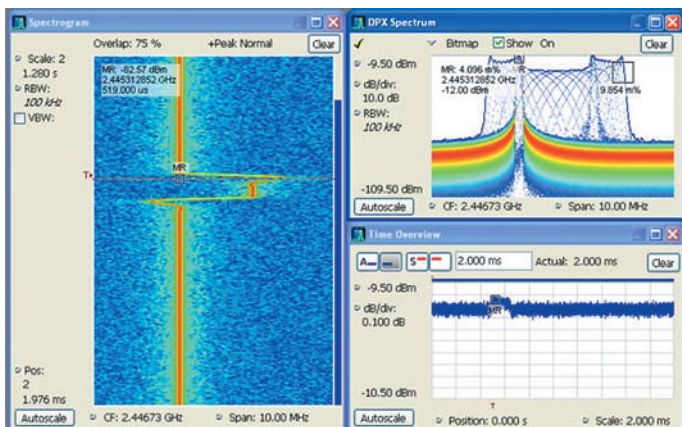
Spectrogram

Overlap: 75 %

+Peak Normal

Clear

Scale: 2
1.280 s

RBW:
100 kHz

VBW:

MR: -82.57 dBm
2.445312852 GHz
519.000 us

MR

T

Pos:
2
1.976 ms

Autoscale

CF: 2.44673 GHz

Span: 10.00 MHz

DPX Spectrum

Bitmap

Show On

Clear

-9.50 dBm

dB/div:
10.0 dB

RBW:
100 kHz

MR: 4.096 m%
2.445312852 GHz
-12.00 dBm

9.854 m%

-109.50 dBm

Autoscale

CF: 2.44673 GHz

Span: 10.00 MHz

Time Overview

2.000 ms

Actual: 2.000 ms

Clear

-9.50 dBm

dB/div:
0.100 dB

MR

-10.50 dBm

T

Autoscale

Position: 0.000 s

Scale: 2.000 ms